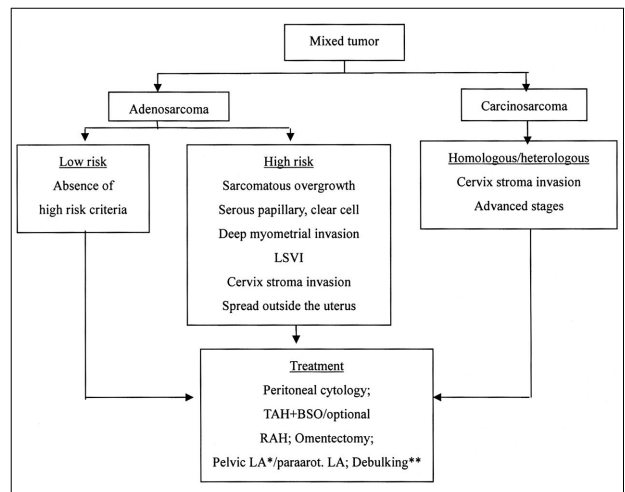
Mixed tumor

Adenosarcoma

Carcinosarcoma

Low risk
Absence of high risk criteria

High risk
Sarcomatous overgrowth
Serous papillary, clear cell
Deep myometrial invasion
LSVI
Cervix stroma invasion
Spread outside the uterus

Homologous/heterologous
Cervix stroma invasion
Advanced stages

Treatment
Peritoneal cytology;
TAH+BSO/optional
RAH; Omentectomy;
Pelvic LA*/paraarot. LA; Debulking**